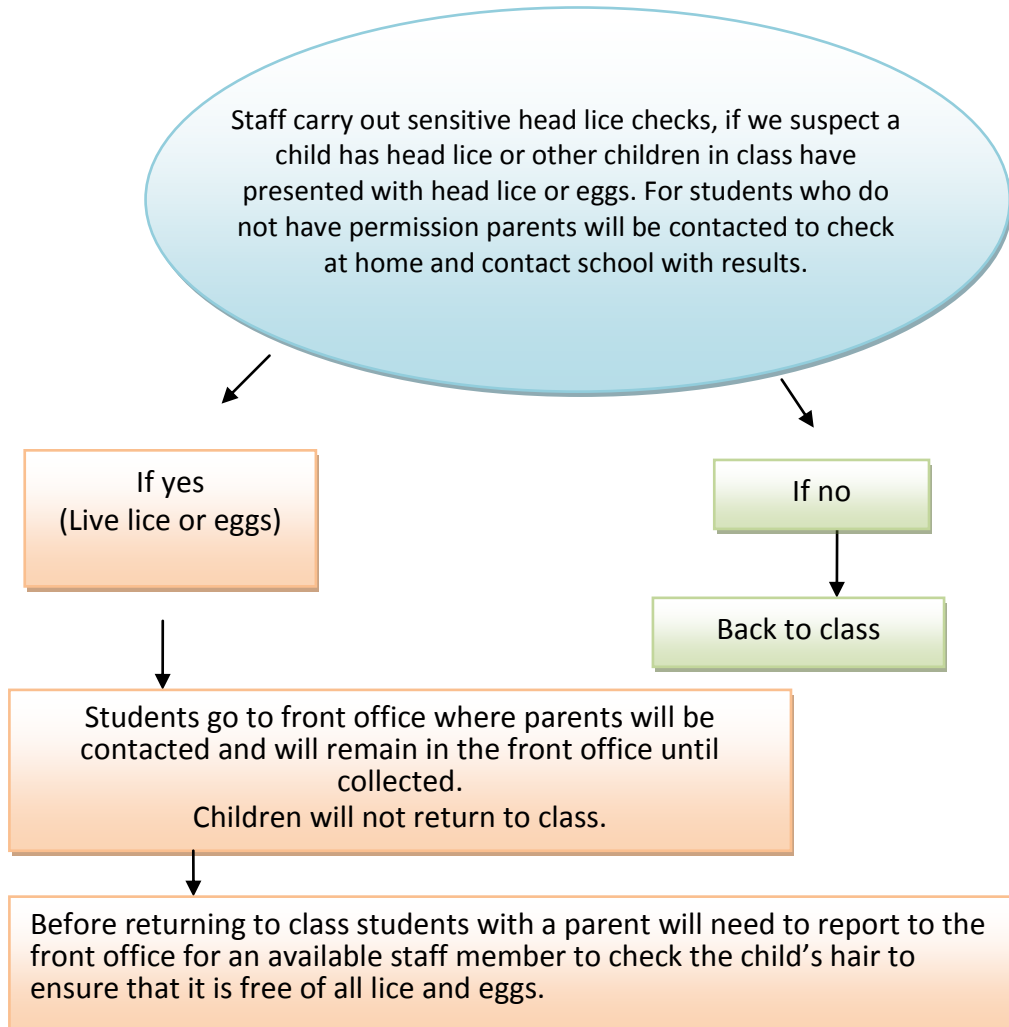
Staff carry out sensitive head lice checks, if we suspect a child has head lice or other children in class have presented with head lice or eggs. For students who do not have permission parents will be contacted to check at home and contact school with results.

If yes
(Live lice or eggs)

If no

Back to class

Students go to front office where parents will be contacted and will remain in the front office until collected.
Children will not return to class.

Before returning to class students with a parent will need to report to the front office for an available staff member to check the child's hair to ensure that it is free of all lice and eggs.